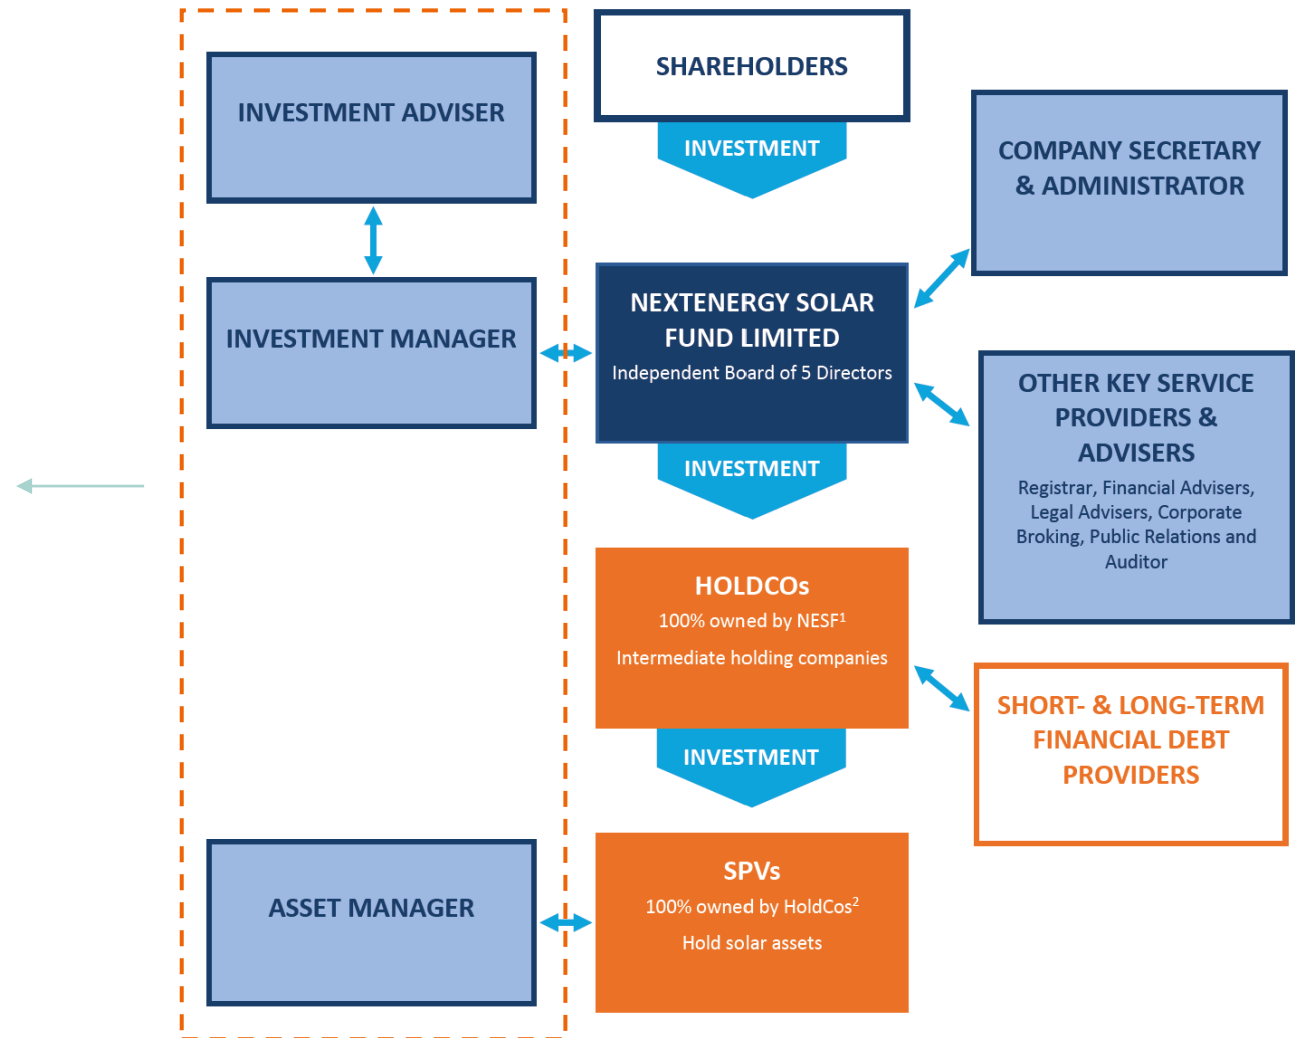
INVESTMENT ADVISER

INVESTMENT MANAGER

ASSET MANAGER

SHAREHOLDERS

INVESTMENT

NEXTENERGY SOLAR FUND LIMITED
Independent Board of 5 Directors

INVESTMENT

HOLDCOs
100% owned by NESF$^1$
Intermediate holding companies

INVESTMENT

SPVs
100% owned by HoldCos$^2$
Hold solar assets

COMPANY SECRETARY & ADMINISTRATOR

OTHER KEY SERVICE PROVIDERS & ADVISERS
Registrar, Financial Advisers, Legal Advisers, Corporate Broking, Public Relations and Auditor

SHORT- & LONG-TERM FINANCIAL DEBT PROVIDERS